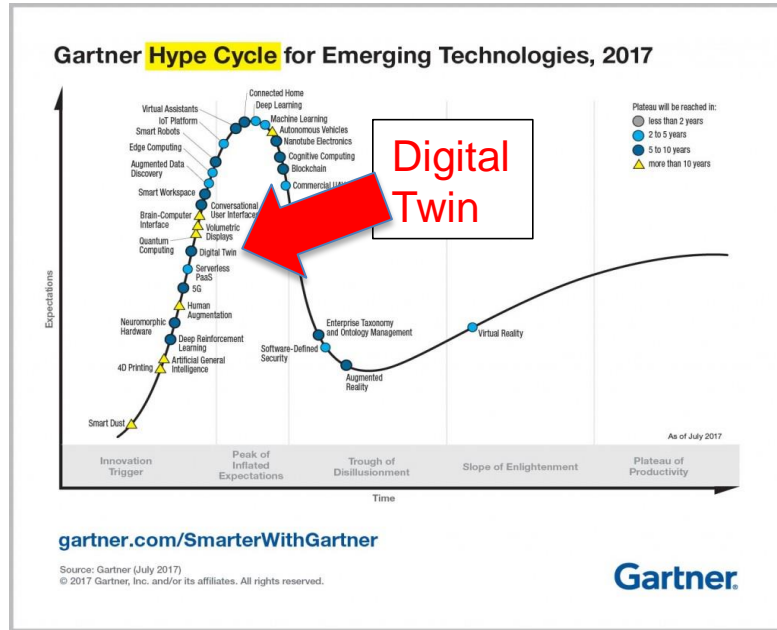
Gartner Hype Cycle for Emerging Technologies, 2017

Expectations

Connected Home
Deep Learning
Virtual Assistants
IoT Platform
Machine Learning
Smart Robots
Autonomous Vehicles
Nanotube Electronics
Edge Computing
Cognitive Computing
Augmented Data Discovery
Blockchain
Commercial UAVs
Smart Workspace
Conversational User Interfaces
Brain-Computer Interface
Volumetric Displays
Quantum Computing
Digital Twin
Serverless PaaS
5G
Human Augmentation
Neuromorphic Hardware
Deep Reinforcement Learning
Artificial General Intelligence
4D Printing
Smart Dust
Enterprise Taxonomy and Ontology Management
Software-Defined Security
Augmented Reality
Virtual Reality

Digital Twin

Plateau will be reached in:
less than 2 years
2 to 5 years
5 to 10 years
more than 10 years

As of July 2017

Innovation Trigger
Peak of Inflated Expectations
Trough of Disillusionment
Slope of Enlightenment
Plateau of Productivity

Time

gartner.com/SmarterWithGartner

Source: Gartner (July 2017)
© 2017 Gartner, Inc. and/or its affiliates. All rights reserved.

Gartner.